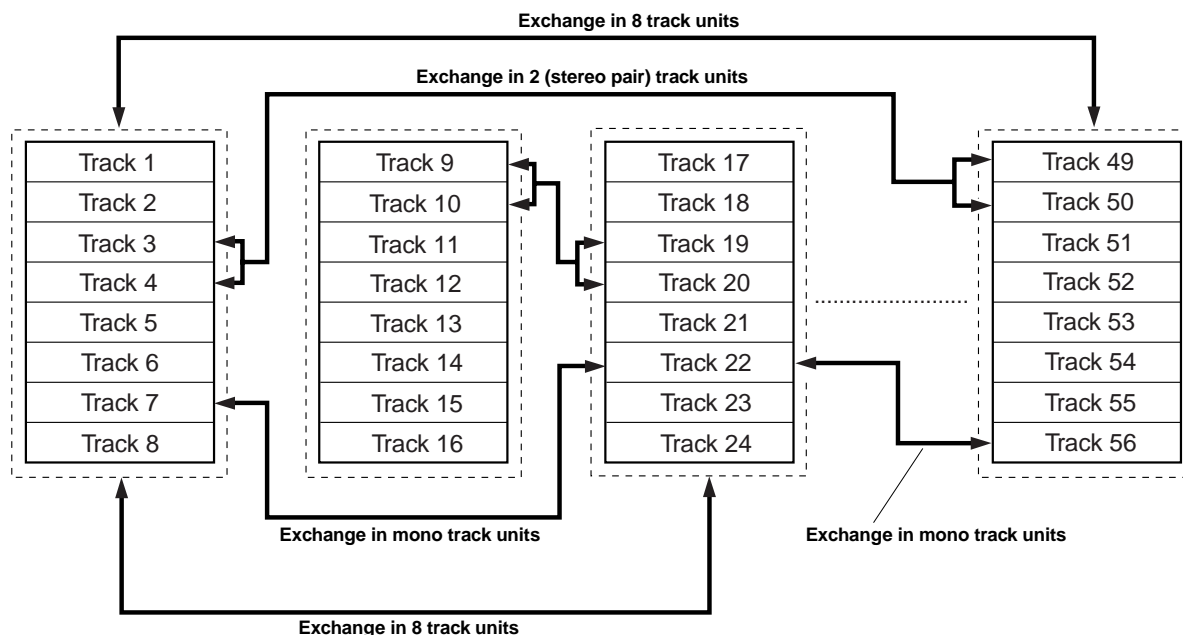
Exchange in 8 track units

Exchange in 2 (stereo pair) track units

| Track 1 |
|---|
| Track 2 |
| Track 3 |
| Track 4 |
| Track 5 |
| Track 6 |
| Track 7 |
| Track 8 |

| Track 9 |
|---|
| Track 10 |
| Track 11 |
| Track 12 |
| Track 13 |
| Track 14 |
| Track 15 |
| Track 16 |

| Track 17 |
|---|
| Track 18 |
| Track 19 |
| Track 20 |
| Track 21 |
| Track 22 |
| Track 23 |
| Track 24 |

| Track 49 |
|---|
| Track 50 |
| Track 51 |
| Track 52 |
| Track 53 |
| Track 54 |
| Track 55 |
| Track 56 |

Exchange in mono track units

Exchange in mono track units

Exchange in 8 track units